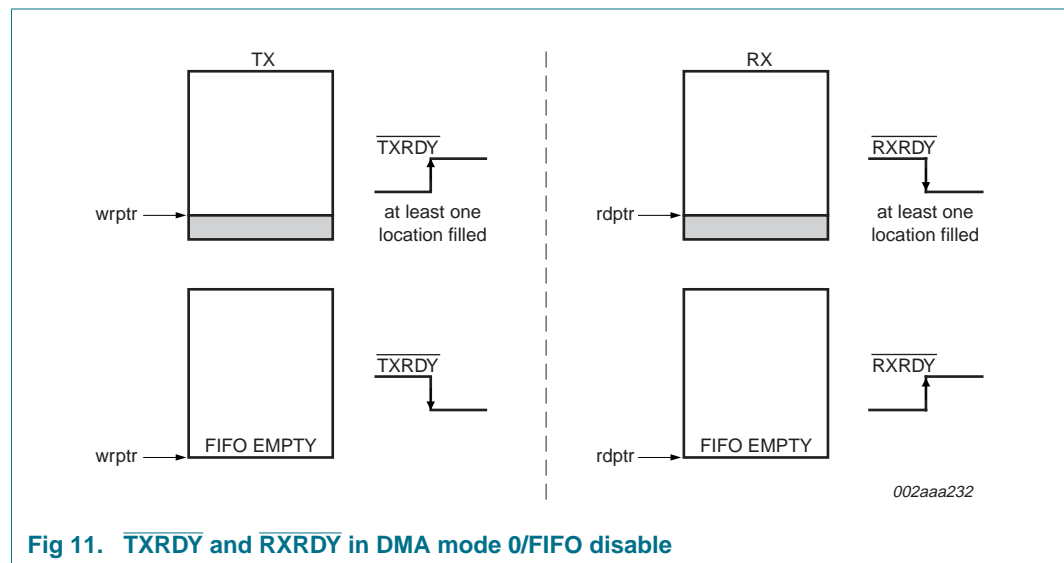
TX

wrptr

$\overline{TXRDY}$

at least one location filled

wrptr

FIFO EMPTY

$\overline{TXRDY}$

RX

rdptr

$\overline{RXRDY}$

at least one location filled

rdptr

FIFO EMPTY

$\overline{RXRDY}$

002aaa232

Fig 11. $\overline{TXRDY}$ and $\overline{RXRDY}$ in DMA mode 0/FIFO disable